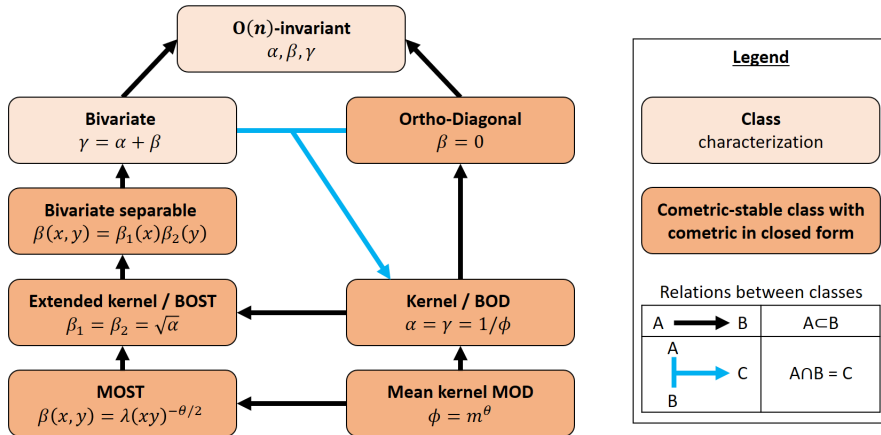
$\mathbf{O}(n)$-invariant
$\alpha, \beta, \gamma$

Bivariate
$\gamma = \alpha + \beta$

Ortho-Diagonal
$\beta = 0$

Bivariate separable
$\beta(x,y) = \beta_1(x)\beta_2(y)$

Extended kernel / BOST
$\beta_1 = \beta_2 = \sqrt{\alpha}$

Kernel / BOD
$\alpha = \gamma = 1/\phi$

MOST
$\beta(x,y) = \lambda(xy)^{-\theta/2}$

Mean kernel MOD
$\phi = m^\theta$

Legend

Class
characterization

Cometric-stable class with cometric in closed form

Relations between classes

| A → B | A⊂B |
|---|---|
| A, B → C | A∩B = C |